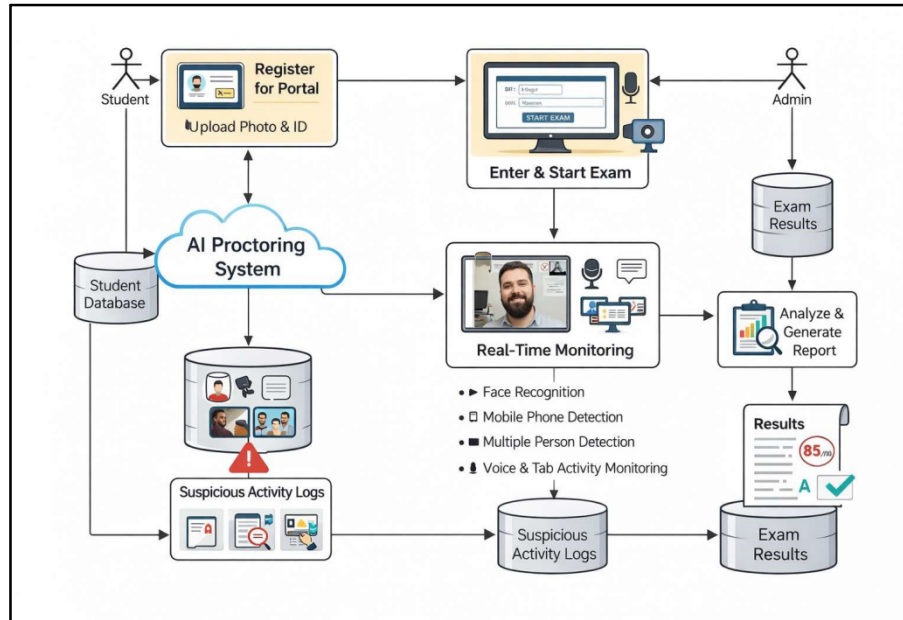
Student

Register for Portal

Upload Photo & ID

START EXAM

Enter & Start Exam

Admin

Exam Results

AI Proctoring System

Student Database

Real-Time Monitoring

Analyze & Generate Report

• Face Recognition
• Mobile Phone Detection
• Multiple Person Detection
• Voice & Tab Activity Monitoring

Results

85

A

Suspicious Activity Logs

Suspicious Activity Logs

Exam Results